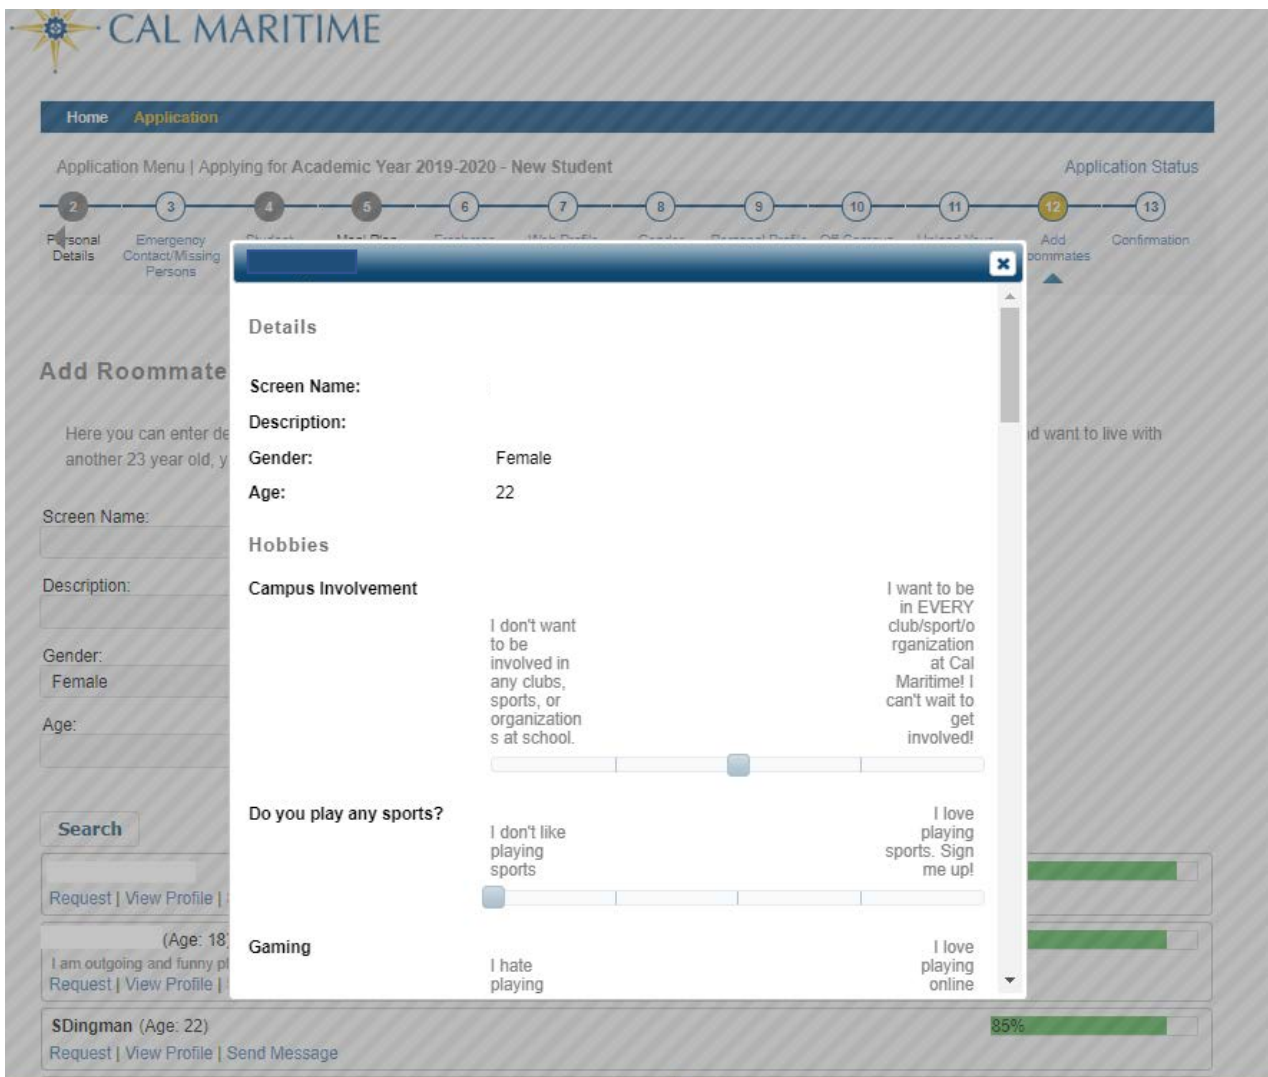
CAL MARITIME

Home Application

Application Menu | Applying for Academic Year 2019-2020 - New Student

Application Status

2 3 4 5 6 7 8 9 10 11 12 13

Personal Details

Emergency Contact/Missing Persons

Add Roommates

Confirmation

Add Roommate

Here you can enter de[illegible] another 23 year old, y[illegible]

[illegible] want to live with

Screen Name:

Description:

Gender:

Female

Age:

Search

Request | View Profile | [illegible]

(Age: 18)

I am outgoing and funny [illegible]

Request | View Profile | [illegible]

SDingman (Age: 22)

85%

Request | View Profile | Send Message

Details

Screen Name:

Description:

Gender: Female

Age: 22

Hobbies

Campus Involvement

I don't want to be involved in any clubs, sports, or organizations at school.

I want to be in EVERY club/sport/organization at Cal Maritime! I can't wait to get involved!

Do you play any sports?

I don't like playing sports

I love playing sports. Sign me up!

Gaming

I hate playing

I love playing online